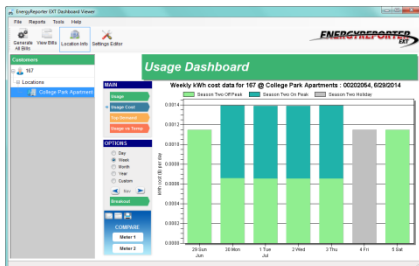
EnergyReporter EXT Dashboard Viewer

File Reports Tools Help

Generate All Bills

View Bills

Location Info

Settings Editor

ENERGYREPORTER EXT

Customers

167

Locations

College Park Apartments

Usage Dashboard

MAIN

Usage

Usage Cost

Day Demand

Usage vs Temp

OPTIONS

Day

Week

Month

Year

Custom

Rev

Fwd

Breakout

COMPARE

Meter 1

Meter 2

Weekly kWh cost data for 167 @ College Park Apartments : 00202054, 6/29/2014

Season Two Off Peak

Season Two On Peak

Season Two Holiday

kWh cost ($) per day

0.0014

0.0012

0.001

0.0008

0.0006

0.0004

0.0002

0

29 Sun Jun

30 Mon

1 Tue Jul

2 Wed

3 Thu

4 Fri

5 Sat